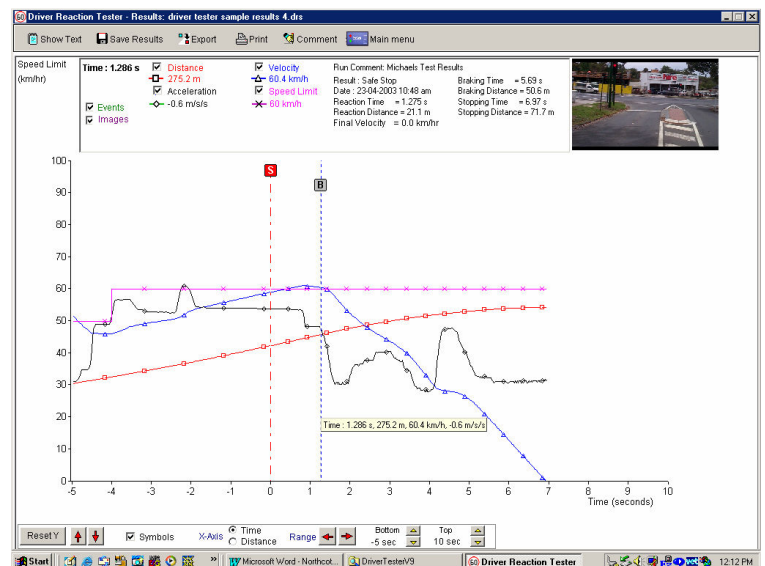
Driver Reaction Tester - Results: driver tester sample results 4.drs

Show Text Save Results Export Print Comment Main menu

Speed Limit (km/hr)

Time : 1.286 s
Distance
275.2 m
Acceleration
-0.6 m/s/s
Velocity
60.4 km/h
Speed Limit
60 km/h
Events
Images

Run Comment: Michaels Test Results
Result : Safe Stop
Date : 23-04-2003 10:48 am
Reaction Time = 1.275 s
Reaction Distance = 21.1 m
Final Velocity = 0.0 km/hr
Braking Time = 5.69 s
Braking Distance = 50.6 m
Stopping Time = 6.97 s
Stopping Distance = 71.7 m

100
90
80
70
60
50
40
30
20
10
0

S
B

Time : 1.286 s, 275.2 m, 60.4 km/h, -0.6 m/s/s

-5 -4 -3 -2 -1 0 1 2 3 4 5 6 7 8 9 10
Time (seconds)

Reset Y Symbols X-Axis Time Distance Range Bottom -5 sec Top 10 sec

Start Microsoft Word - Northcot... DriverTesterV9 Driver Reaction Tester 12:12 PM